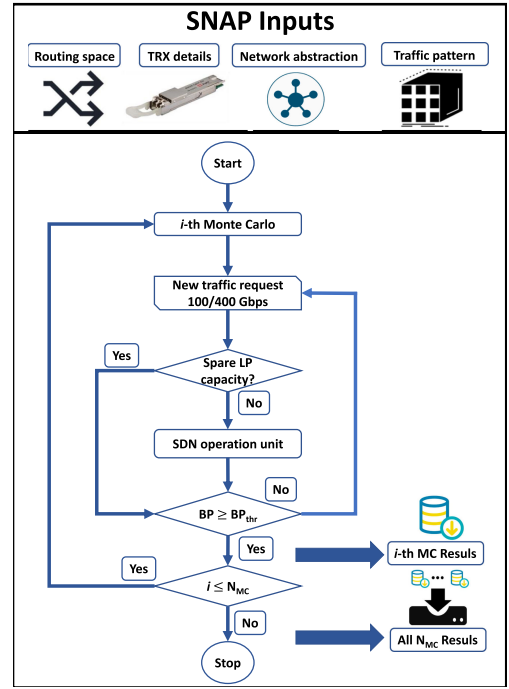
SNAP Inputs

Routing space

TRX details

Network abstraction

Traffic pattern

Start

*i*-th Monte Carlo

New traffic request
100/400 Gbps

Yes

Spare LP capacity?

No

SDN operation unit

No

$BP \geq BP_{thr}$

Yes

*i*-th MC Resuls

Yes

$i \leq N_{MC}$

No

All $N_{MC}$ Resuls

Stop